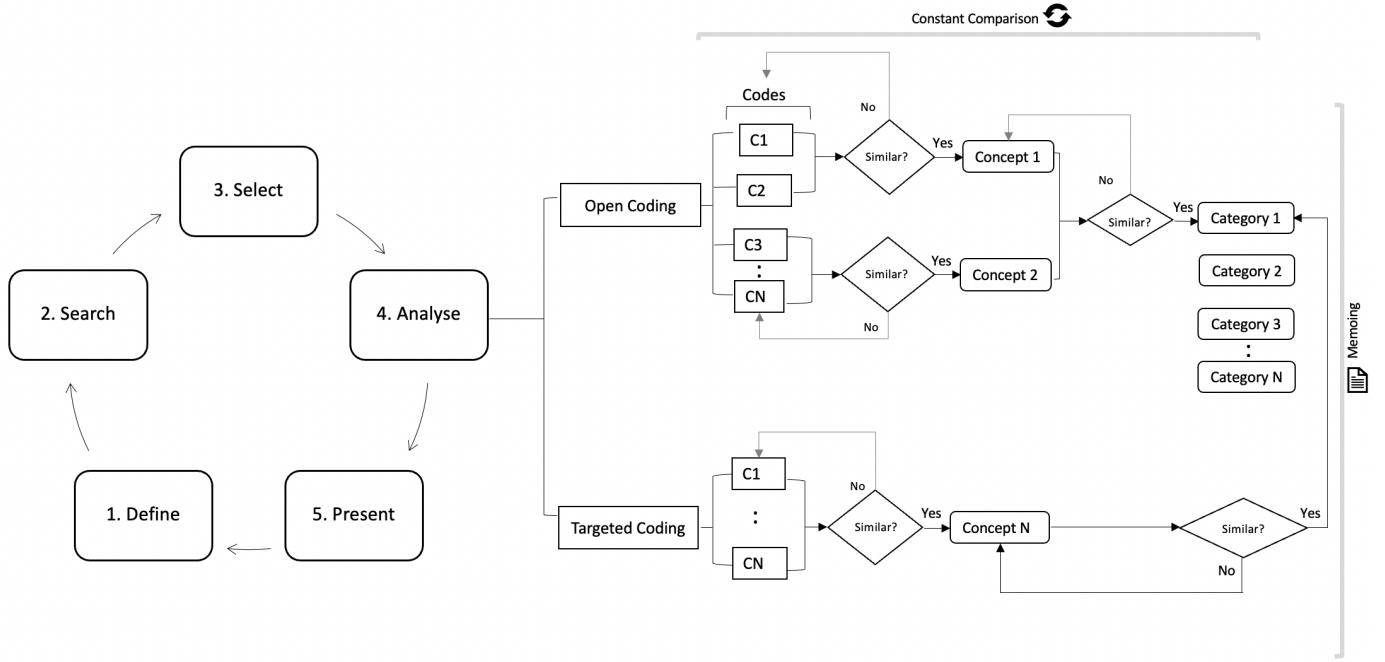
Constant Comparison

3. Select

2. Search

4. Analyse

1. Define

5. Present

Codes

Open Coding

C1

C2

C3

:

CN

Similar?

Yes

No

Concept 1

Similar?

Yes

No

Concept 2

Similar?

Yes

No

Category 1

Category 2

Category 3

:

Category N

Memoing

Targeted Coding

C1

:

CN

Similar?

Yes

No

Concept N

Similar?

Yes

No